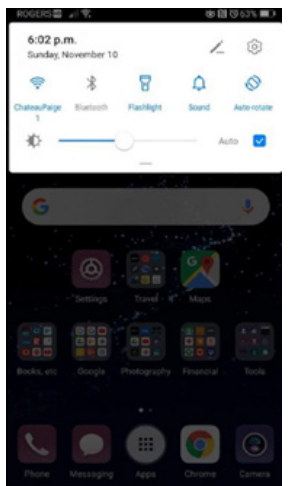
ROGERS
63%

6:02 p.m.
Sunday, November 10

ChateauPaige 1
Bluetooth
Flashlight
Sound
Auto-rotate

Auto

Settings
Travel
Maps

Books, etc
Google
Photography
Financial
Tools

Phone
Messaging
Apps
Chrome
Camera